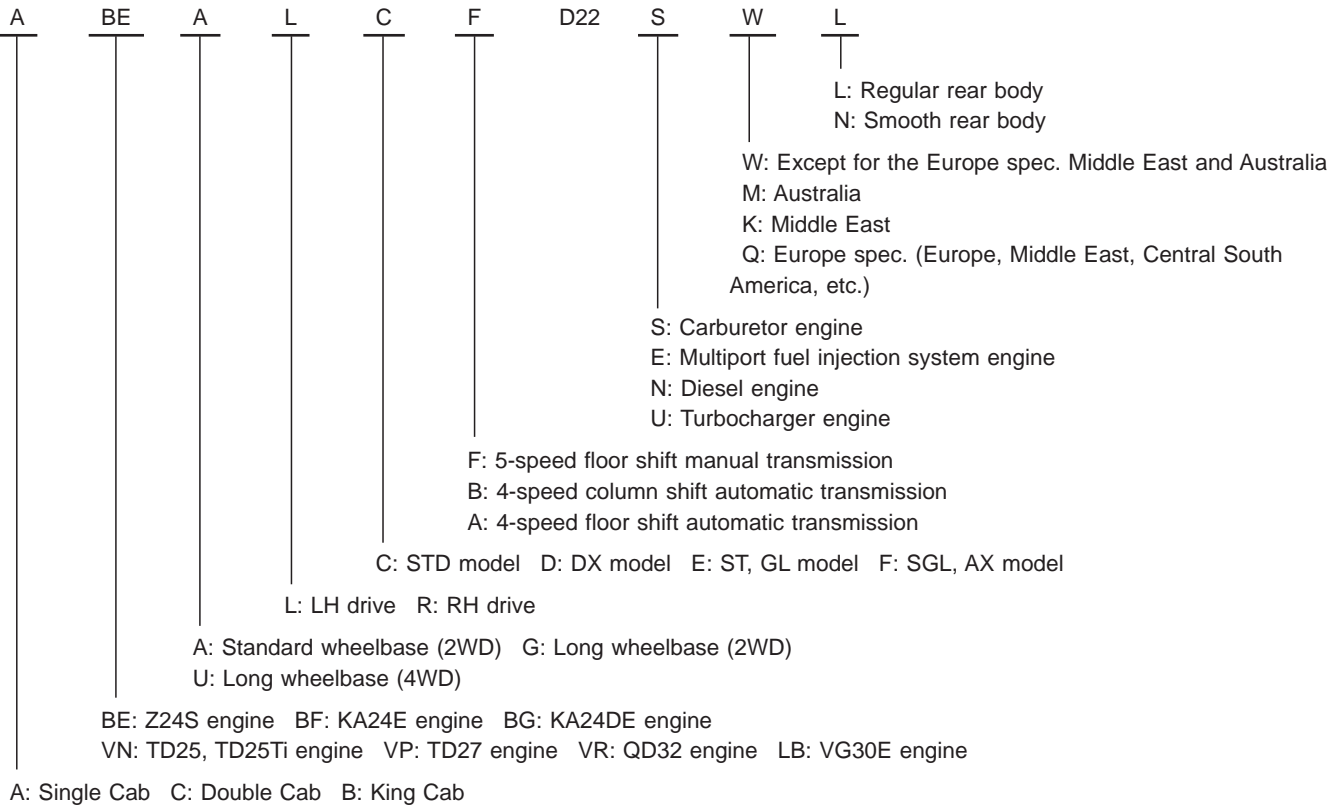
A BE A L C F D22 S W L

L: Regular rear body
N: Smooth rear body

W: Except for the Europe spec. Middle East and Australia
M: Australia
K: Middle East
Q: Europe spec. (Europe, Middle East, Central South America, etc.)

S: Carburetor engine
E: Multiport fuel injection system engine
N: Diesel engine
U: Turbocharger engine

F: 5-speed floor shift manual transmission
B: 4-speed column shift automatic transmission
A: 4-speed floor shift automatic transmission

C: STD model D: DX model E: ST, GL model F: SGL, AX model

L: LH drive R: RH drive

A: Standard wheelbase (2WD) G: Long wheelbase (2WD)
U: Long wheelbase (4WD)

BE: Z24S engine BF: KA24E engine BG: KA24DE engine
VN: TD25, TD25Ti engine VP: TD27 engine VR: QD32 engine LB: VG30E engine

A: Single Cab C: Double Cab B: King Cab